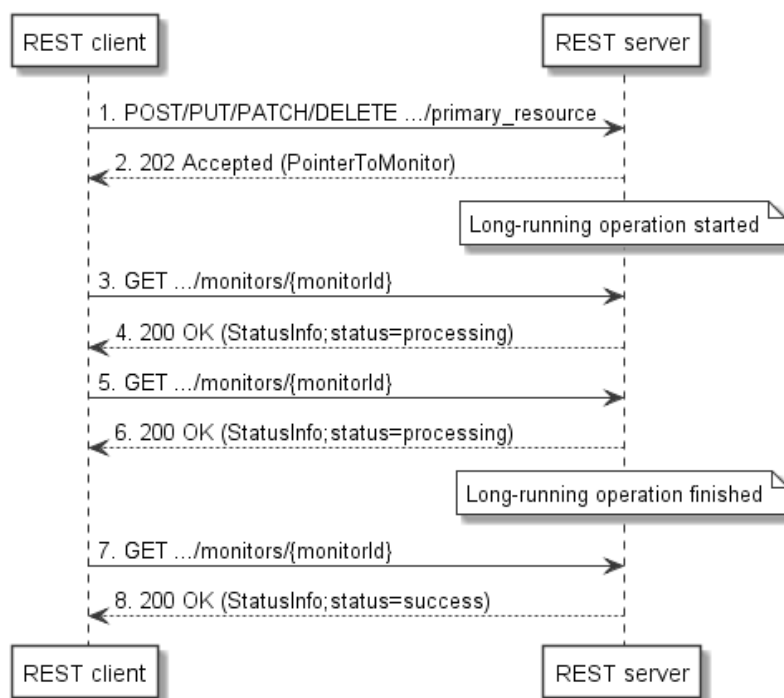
REST client

REST server

1. POST/PUT/PATCH/DELETE .../primary_resource

2. 202 Accepted (PointerToMonitor)

Long-running operation started

3. GET .../monitors/{monitorId}

4. 200 OK (StatusInfo;status=processing)

5. GET .../monitors/{monitorId}

6. 200 OK (StatusInfo;status=processing)

Long-running operation finished

7. GET .../monitors/{monitorId}

8. 200 OK (StatusInfo;status=success)

REST client

REST server